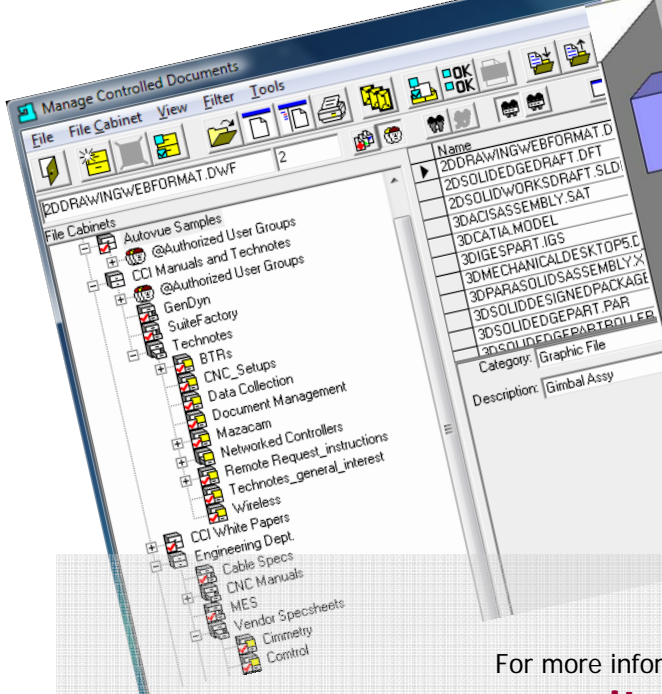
Manage Controlled Documents

File File Cabinet View Filter Tools

2DDRAWINGWEBFORMAT.DWF 2

2DDRAWINGWEBFORMAT.DWF

File Cabinets
Autovue Samples
@Authorized User Groups
CCI Manuals and Technotes
@Authorized User Groups
GenDyn
SuiteFactory
Technotes
BTRs
CNC_Setups
Data Collection
Document Management
Mazacam
Networked Controllers
Remote Request_instructions
Technotes_general_interest
Wireless
CCI White Papers
Engineering Dept.
Cable Specs
CNC Manuals
MES
Vendor Specsheets
Cimmetry
Comtrol

Name
2DDRAWINGWEBFORMAT.D
2DSOLIDEDGEDRAFT.DFT
2DSOLIDWORKSDRAFT.SLD
3DACISASSEMBLY.SAT
3DCATIA.MODEL
3DIGESPART.IGS
3DMECHANICALDESKTOP5.D
3DPARASOLIDSASSEMBLY.X
3DSOLIDDESIGNEDPACKAGE
3DSOLIDEDGEPART.PAR
3DSOLIDEDGEPARTROLLER
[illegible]

Category: Graphic File

Description: Gimbal Assy

For more infor